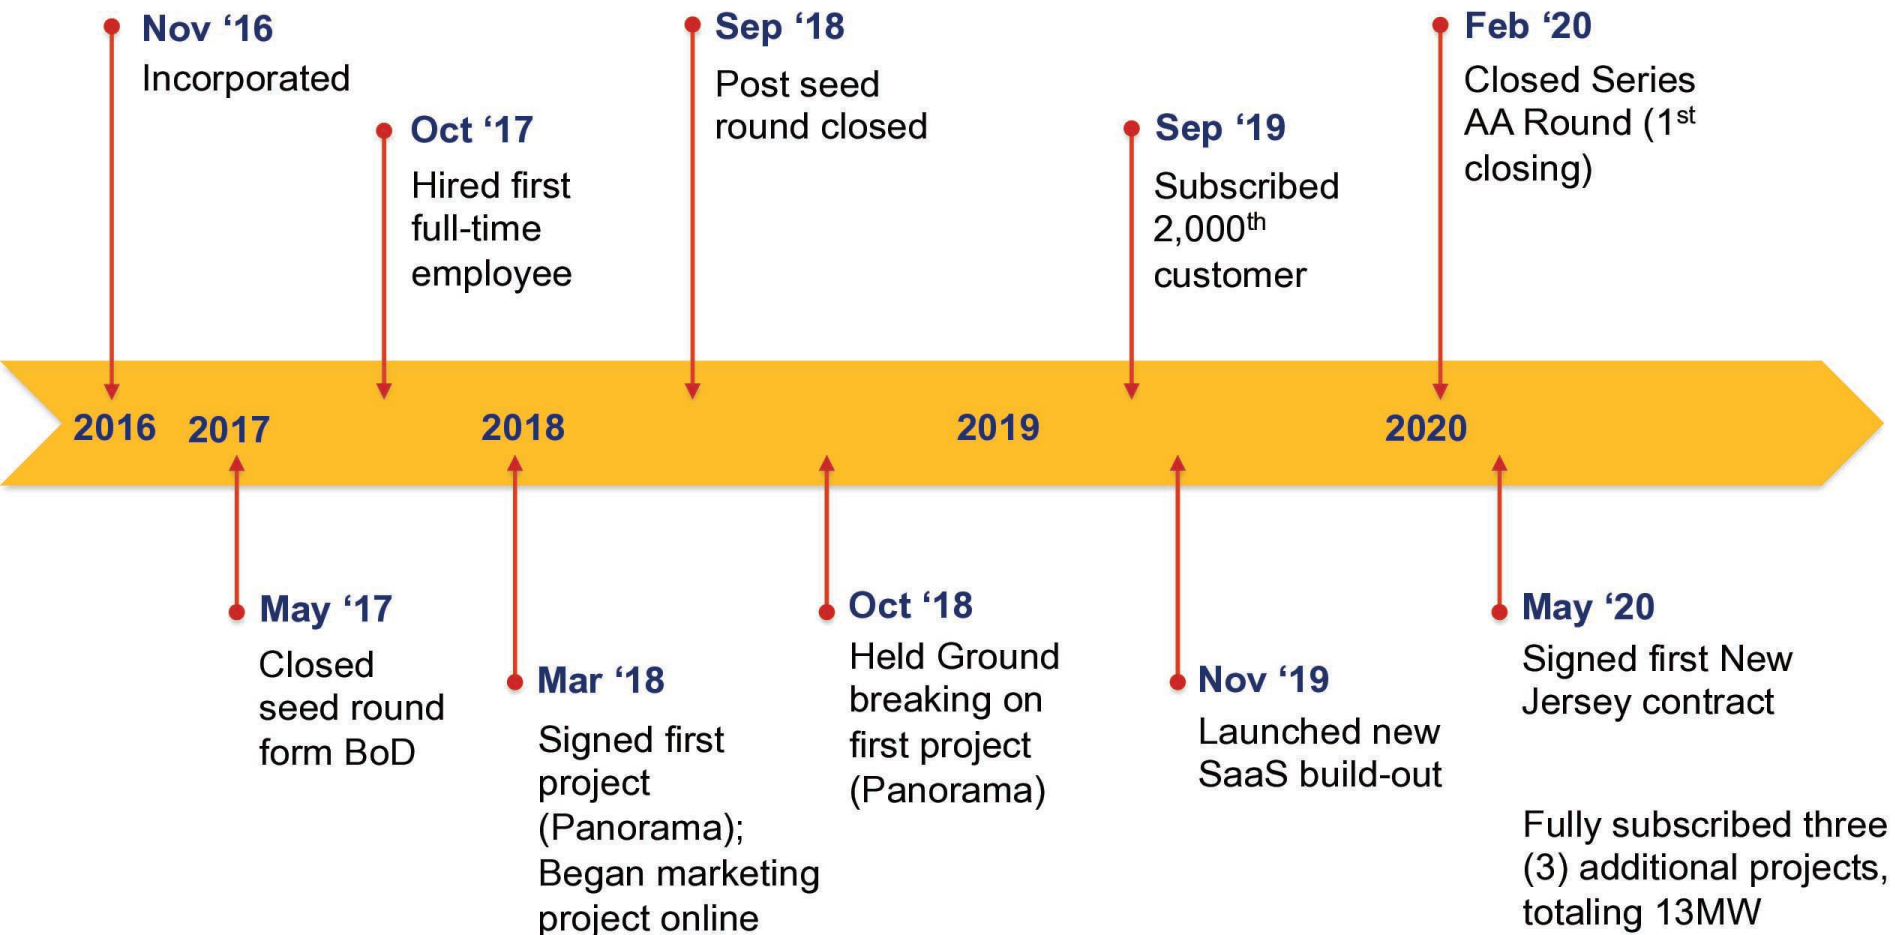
Nov '16
Incorporated

Oct '17
Hired first full-time employee

Sep '18
Post seed round closed

Sep '19
Subscribed 2,000$^{th}$ customer

Feb '20
Closed Series AA Round (1$^{st}$ closing)

2016 2017 2018 2019 2020

May '17
Closed seed round form BoD

Mar '18
Signed first project (Panorama); Began marketing project online

Oct '18
Held Ground breaking on first project (Panorama)

Nov '19
Launched new SaaS build-out

May '20
Signed first New Jersey contract

Fully subscribed three (3) additional projects, totaling 13MW